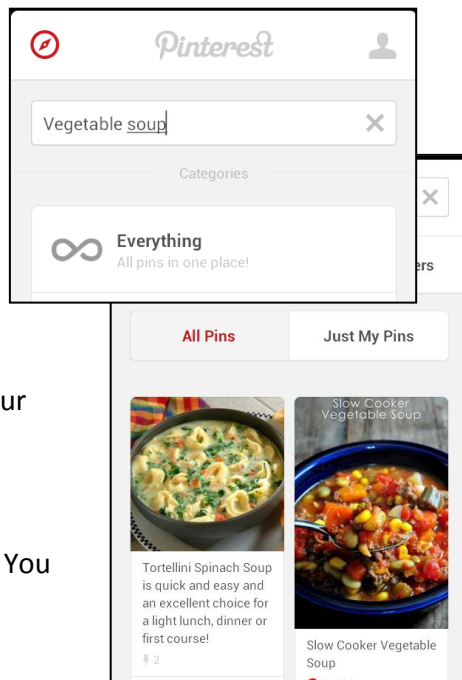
Pinterest

Vegetable soup

Categories

Everything
All pins in one place!

ers

All Pins

Just My Pins

ur

You

Slow Cooker Vegetable Soup

Tortellini Spinach Soup is quick and easy and an excellent choice for a light lunch, dinner or first course!

2

Slow Cooker Vegetable Soup